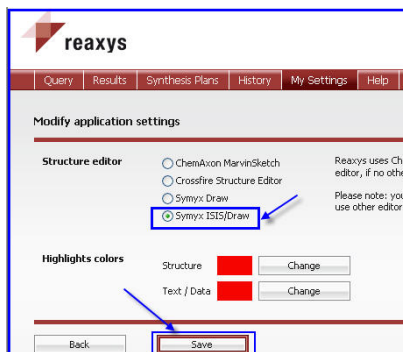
reaxys

Query | Results | Synthesis Plans | History | My Settings | Help

Modify application settings

Structure editor

ChemAxon MarvinSketch
Crossfire Structure Editor
Symyx Draw
Symyx ISIS/Draw

Reaxys uses Ch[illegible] editor, if no othe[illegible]

Please note: you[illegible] use other editor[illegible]

Highlights colors

Structure Change

Text / Data Change

Back

Save